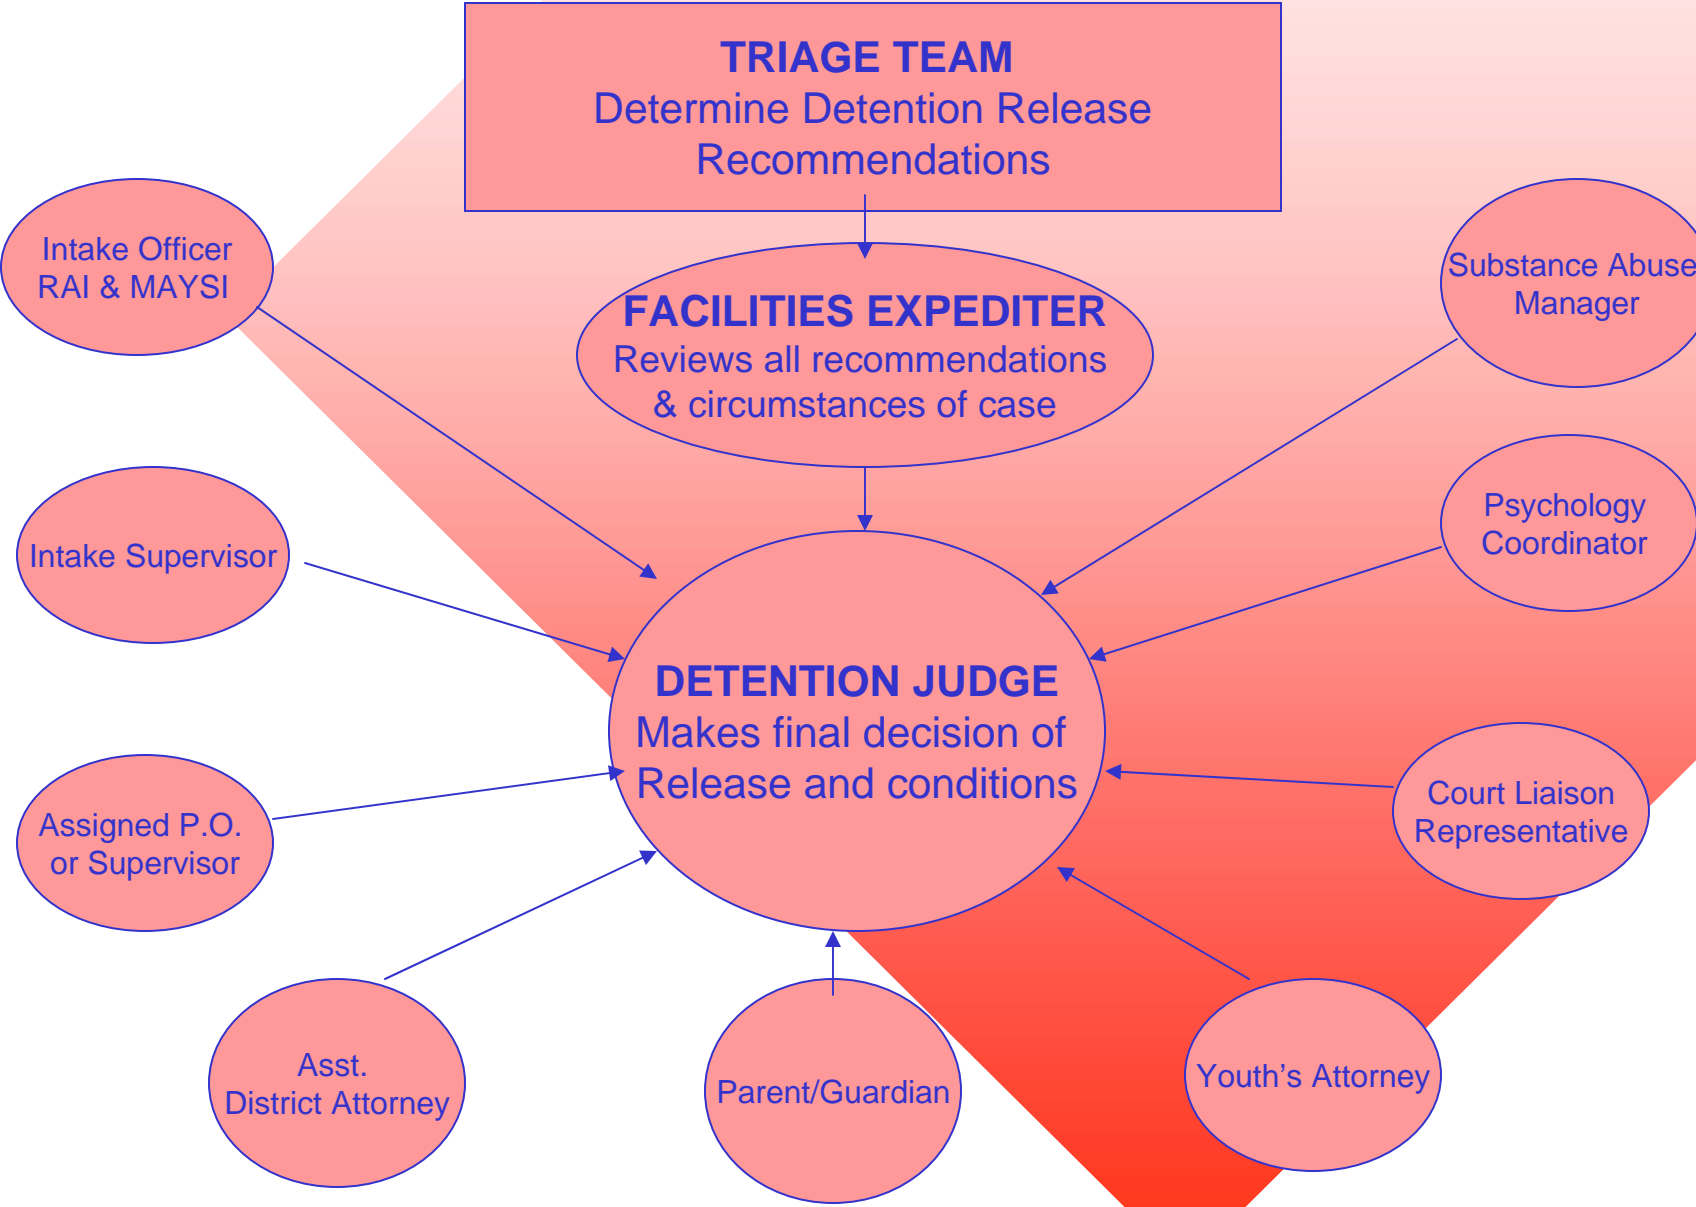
TRIAGE TEAM
Determine Detention Release Recommendations

Intake Officer
RAI & MAYSI

FACILITIES EXPEDITER
Reviews all recommendations & circumstances of case

Substance Abuse Manager

Intake Supervisor

Psychology Coordinator

DETENTION JUDGE
Makes final decision of Release and conditions

Assigned P.O. or Supervisor

Court Liaison Representative

Asst. District Attorney

Parent/Guardian

Youth’s Attorney